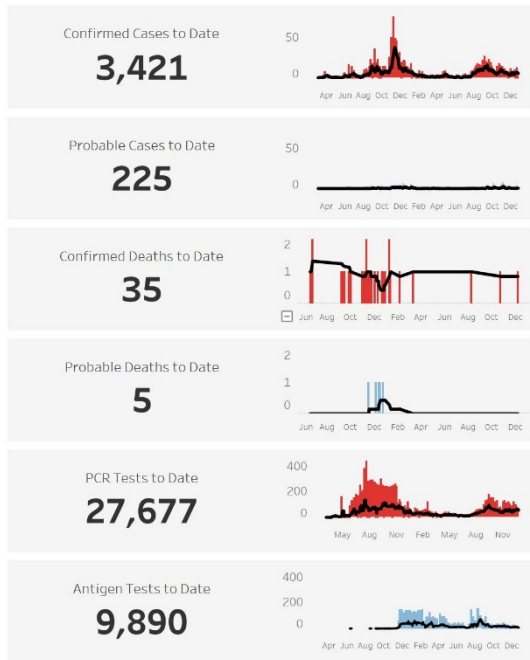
Confirmed Cases to Date
3,421
50
0
Apr Jun Aug Oct Dec Feb Apr Jun Aug Oct Dec

Probable Cases to Date
225
50
0
Apr Jun Aug Oct Dec Feb Apr Jun Aug Oct Dec

Confirmed Deaths to Date
35
2
1
0
Jun Aug Oct Dec Feb Apr Jun Aug Oct Dec

Probable Deaths to Date
5
2
1
0
Jun Aug Oct Dec Feb Apr Jun Aug Oct Dec

PCR Tests to Date
27,677
400
200
0
May Aug Nov Feb May Aug Nov

Antigen Tests to Date
9,890
400
200
0
Apr Jun Aug Oct Dec Feb Apr Jun Aug Oct Dec